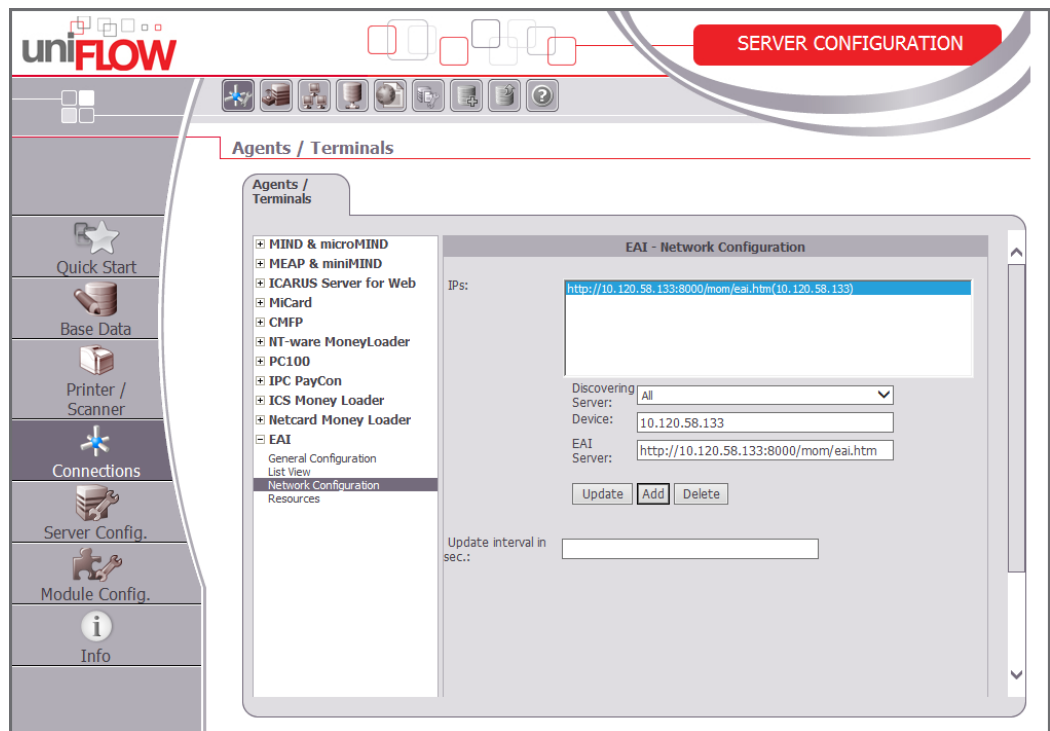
uniFLOW

SERVER CONFIGURATION

Agents / Terminals

Agents / Terminals

Quick Start
Base Data
Printer / Scanner
Connections
Server Config.
Module Config.
Info

⊞ MIND & microMIND
⊞ MEAP & miniMIND
⊞ ICARUS Server for Web
⊞ MiCard
⊞ CMFP
⊞ NT-ware MoneyLoader
⊞ PC100
⊞ IPC PayCon
⊞ ICS Money Loader
⊞ Netcard Money Loader
⊟ EAI
General Configuration
List View
Network Configuration
Resources

EAI - Network Configuration

IPs:
http://10.120.58.133:8000/mom/eai.htm(10.120.58.133)

Discovering Server: All
Device: 10.120.58.133
EAI Server: http://10.120.58.133:8000/mom/eai.htm

Update
Add
Delete

Update interval in sec.: